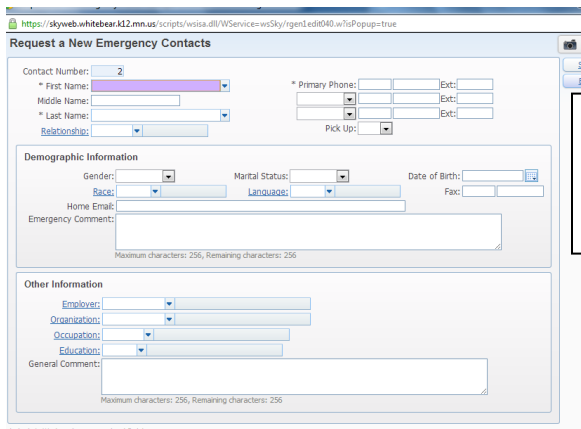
https://skyweb.whitebear.k12.mn.us/scripts/wsisa.dll/WService=wsSky/rgen1edit040.w?isPopup=true

Request a New Emergency Contacts

Contact Number: 2
* First Name:
Middle Name:
* Last Name:
Relationship:

* Primary Phone: Ext:
Ext:
Ext:
Pick Up:

Demographic Information

Gender:
Marital Status:
Date of Birth:
Race:
Language:
Fax:
Home Email:
Emergency Comment:

Maximum characters: 256, Remaining characters: 256

Other Information

Employer:
Organization:
Occupation:
Education:
General Comment:

Maximum characters: 256, Remaining characters: 256